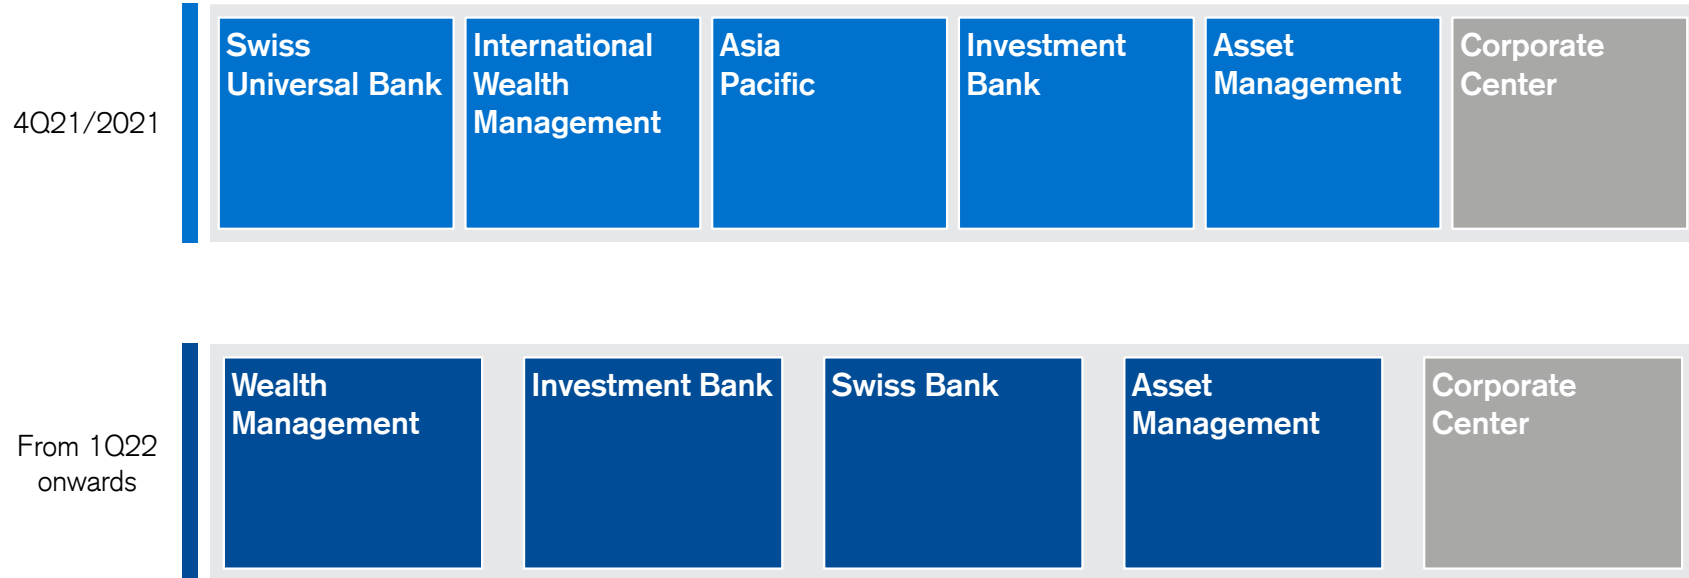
4Q21/2021

Swiss Universal Bank

International Wealth Management

Asia Pacific

Investment Bank

Asset Management

Corporate Center

From 1Q22 onwards

Wealth Management

Investment Bank

Swiss Bank

Asset Management

Corporate Center